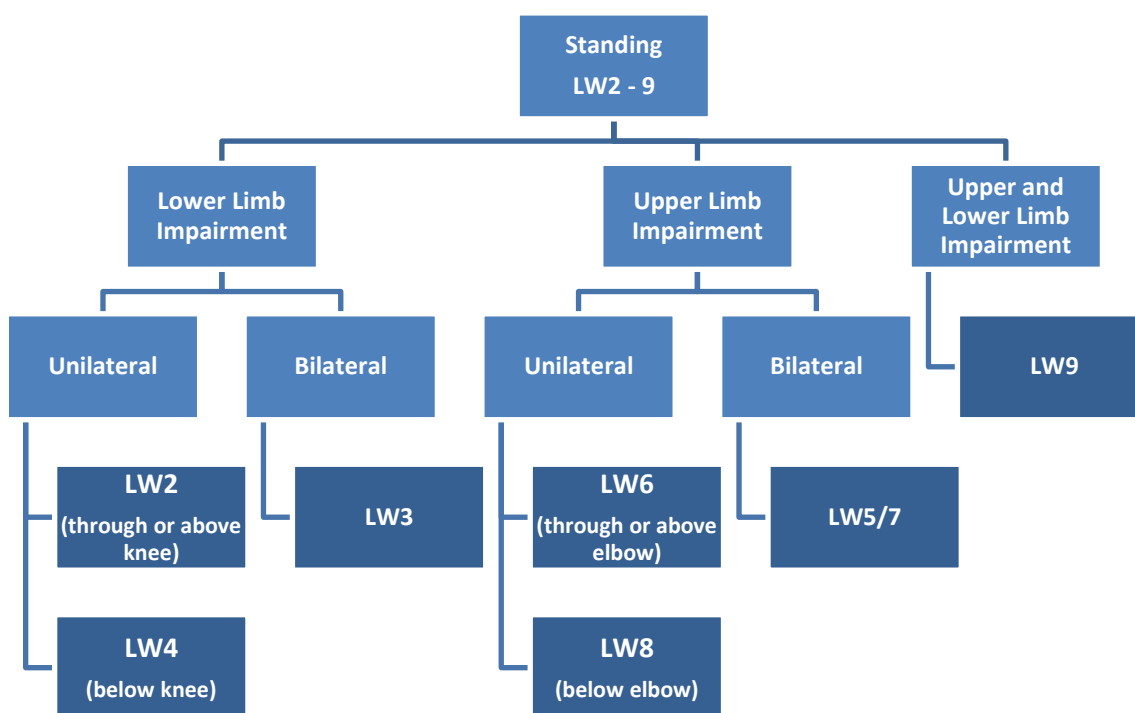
Standing
LW2 - 9

Lower Limb Impairment

Upper Limb Impairment

Upper and Lower Limb Impairment

Unilateral

Bilateral

Unilateral

Bilateral

LW9

LW2
(through or above knee)

LW3

LW6
(through or above elbow)

LW5/7

LW4
(below knee)

LW8
(below elbow)